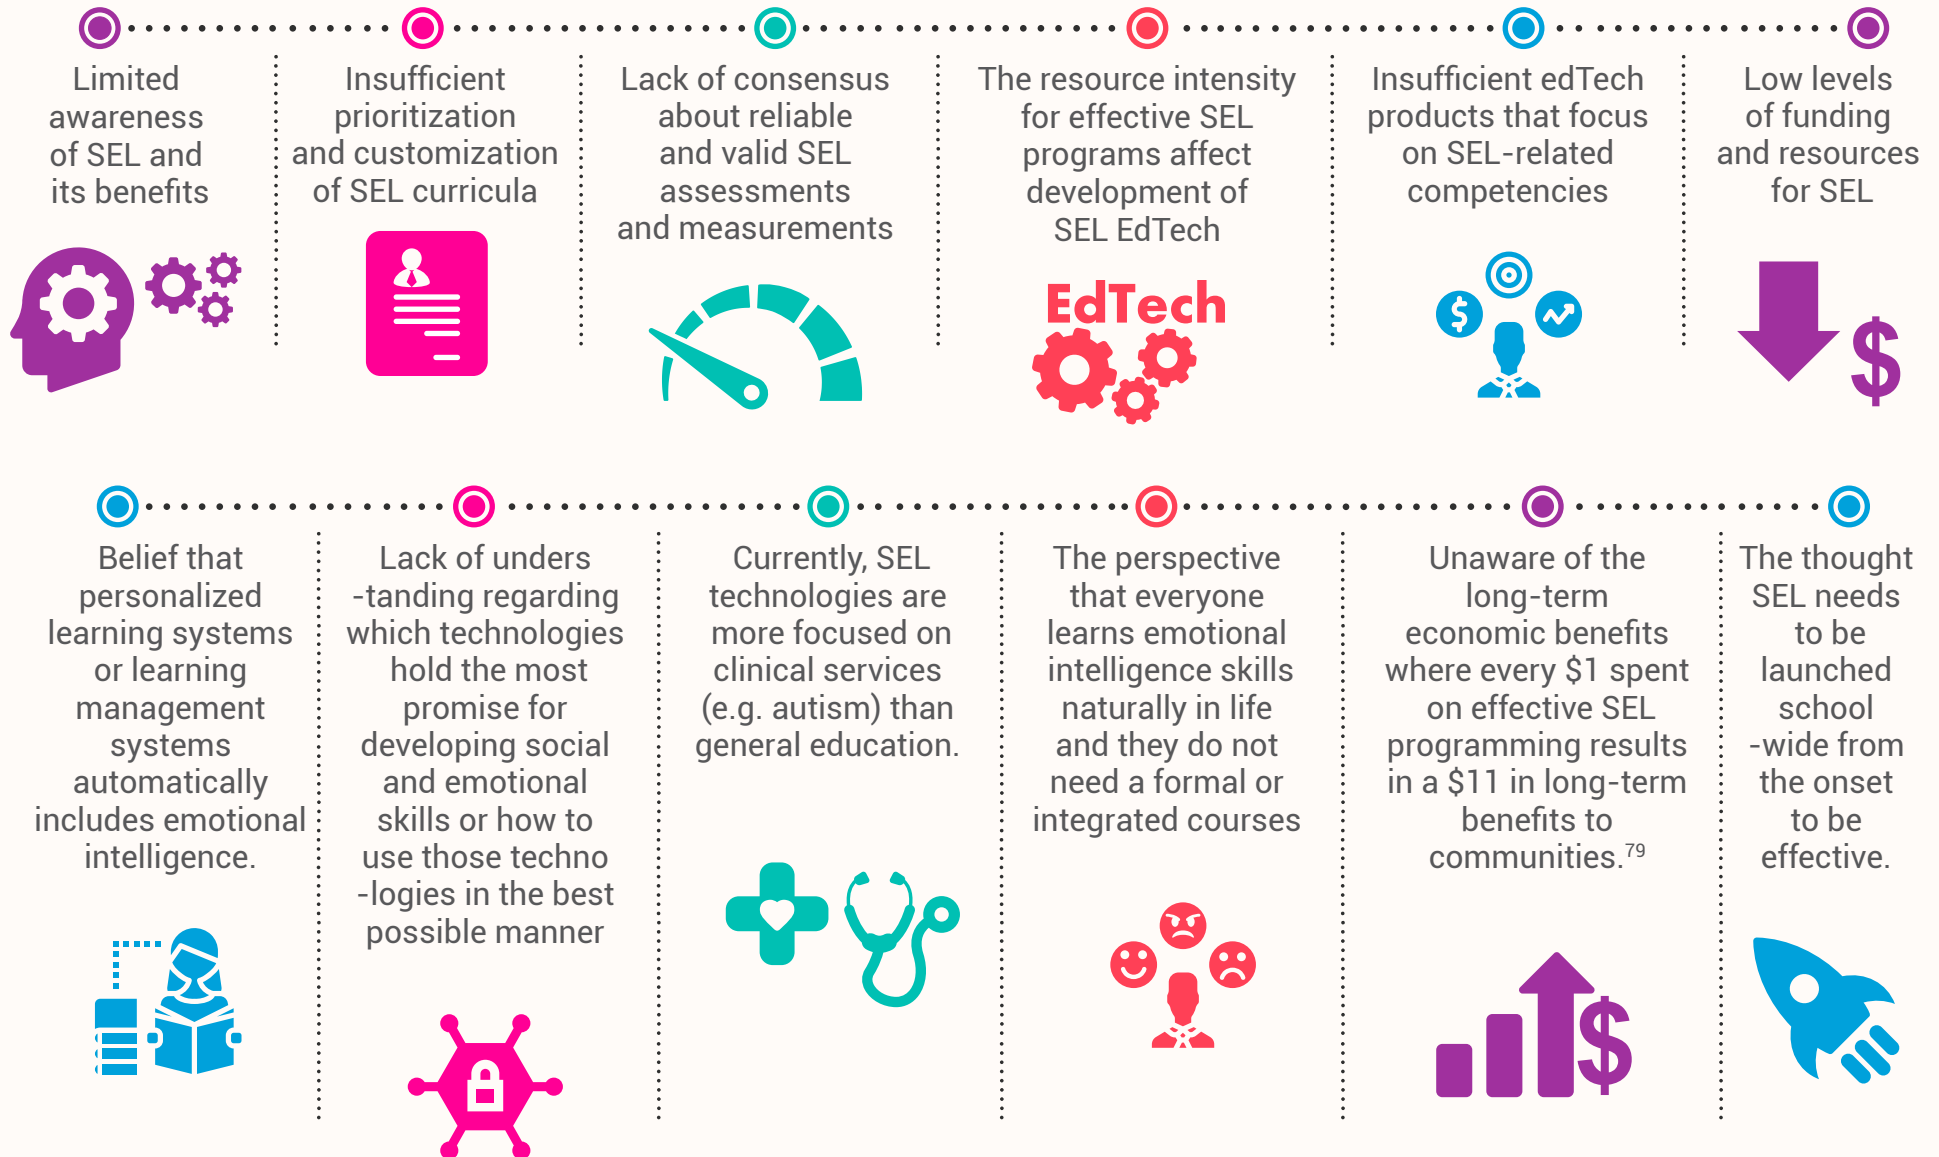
Limited awareness of SEL and its benefits

Insufficient prioritization and customization of SEL curricula

Lack of consensus about reliable and valid SEL assessments and measurements

The resource intensity for effective SEL programs affect development of SEL EdTech

EdTech

Insufficient edTech products that focus on SEL-related competencies

Low levels of funding and resources for SEL

Belief that personalized learning systems or learning management systems automatically includes emotional intelligence.

Lack of unders-tanding regarding which technologies hold the most promise for developing social and emotional skills or how to use those techno-logies in the best possible manner

Currently, SEL technologies are more focused on clinical services (e.g. autism) than general education.

The perspective that everyone learns emotional intelligence skills naturally in life and they do not need a formal or integrated courses

Unaware of the long-term economic benefits where every $1 spent on effective SEL programming results in a $11 in long-term benefits to communities.$^{79}$

The thought SEL needs to be launched school-wide from the onset to be effective.